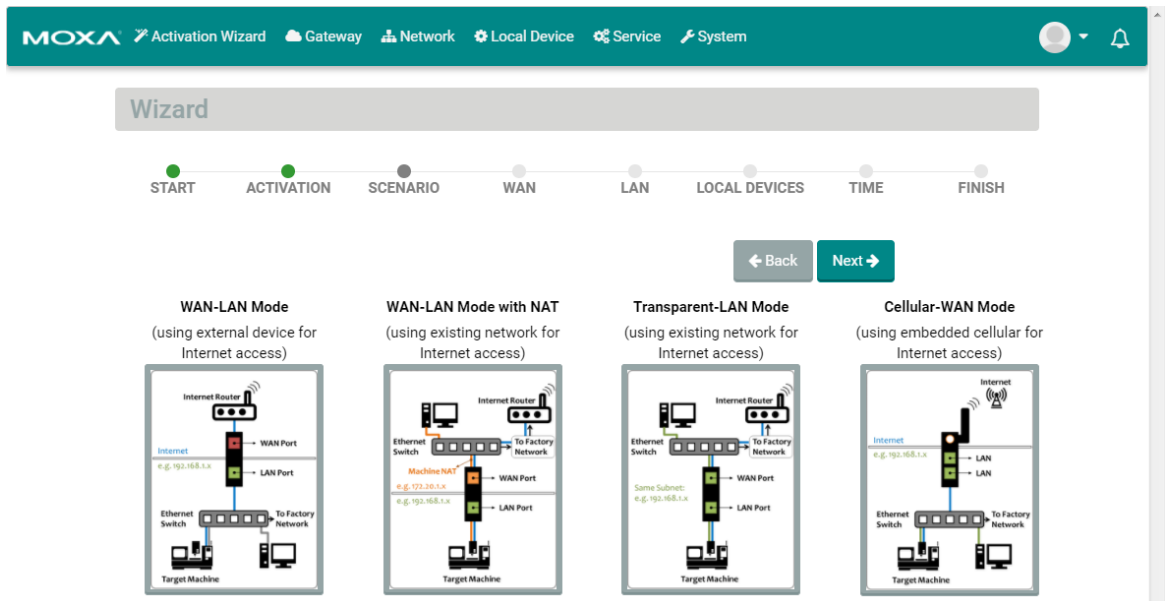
MOXA Activation Wizard Gateway Network Local Device Service System

Wizard

START ACTIVATION SCENARIO WAN LAN LOCAL DEVICES TIME FINISH

Back Next

WAN-LAN Mode
(using external device for Internet access)

Internet Router
Internet
e.g. 192.168.1.x
WAN Port
LAN Port
Ethernet Switch
To Factory Network
Target Machine

WAN-LAN Mode with NAT
(using existing network for Internet access)

Internet Router
Ethernet Switch
To Factory Network
Machine NAT
e.g. 172.20.1.x
e.g. 192.168.1.x
WAN Port
LAN Port
Target Machine

Transparent-LAN Mode
(using existing network for Internet access)

Internet Router
Ethernet Switch
To Factory Network
Same Subnet:
e.g. 192.168.1.x
WAN Port
LAN Port
Target Machine

Cellular-WAN Mode
(using embedded cellular for Internet access)

Internet
Internet
e.g. 192.168.1.x
LAN
LAN
Ethernet Switch
To Factory Network
Target Machine